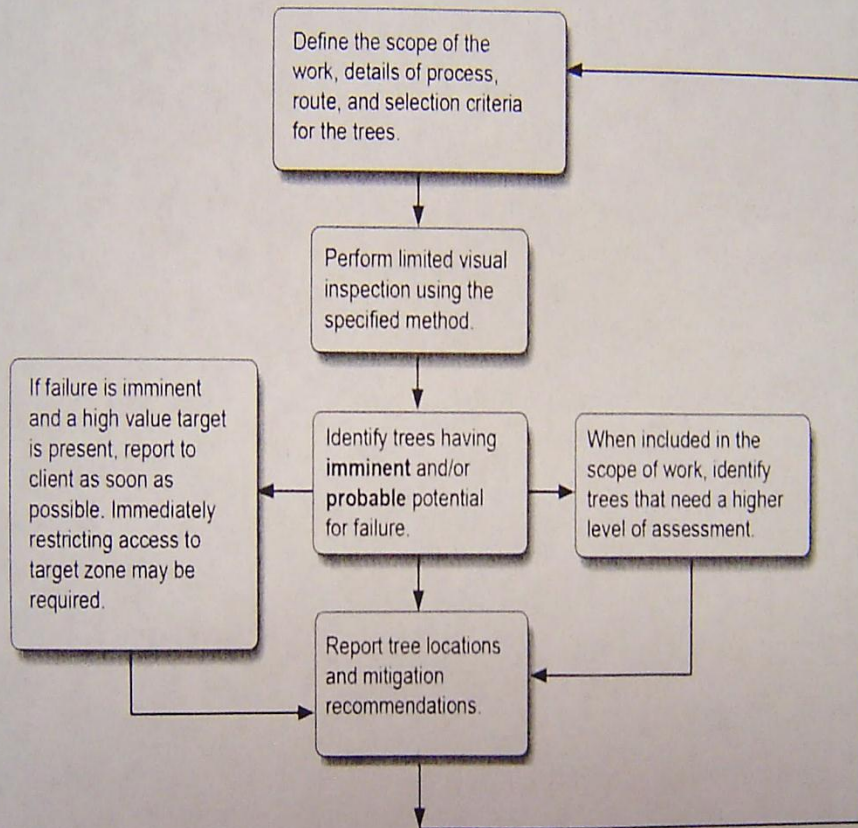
Define the scope of the work, details of process, route, and selection criteria for the trees.

Perform limited visual inspection using the specified method.

If failure is imminent and a high value target is present, report to client as soon as possible. Immediately restricting access to target zone may be required.

Identify trees having **imminent** and/or **probable** potential for failure.

When included in the scope of work, identify trees that need a higher level of assessment.

Report tree locations and mitigation recommendations.